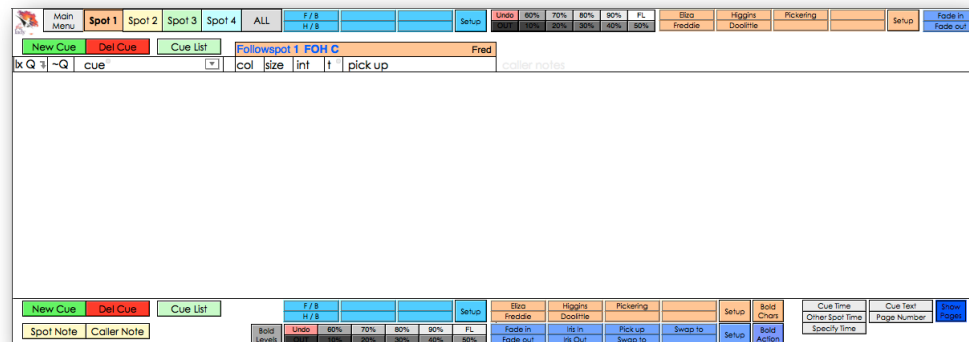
Main Menu | Spot 1 | Spot 2 | Spot 3 | Spot 4 | ALL

F / B
H / B

Setup

| Undo | 60% | 70% | 80% | 90% | FL |
|---|---|---|---|---|---|
| OUT | 10% | 20% | 30% | 40% | 50% |

Eliza
Freddie

Higgins
Doolittle

Pickering

Setup

Fade in
Fade out

New Cue | Del Cue | Cue List

Followspot 1 FOH C
Fred

lx Q | ~Q | cue | col | size | int | t | pick up | caller notes

New Cue | Del Cue | Cue List

F / B
H / B

Setup

Eliza
Freddie

Higgins
Doolittle

Pickering

Setup

Bold Chars

Cue Time
Other Spot Time
Specify Time

Cue Text
Page Number

Show Pages

Spot Note | Caller Note

Bold Levels

| Undo | 60% | 70% | 80% | 90% | FL |
|---|---|---|---|---|---|
| OUT | 10% | 20% | 30% | 40% | 50% |

Fade in
Fade out

Iris In
Iris Out

Pick up
Swap to

Swap to

Setup

Bold Action